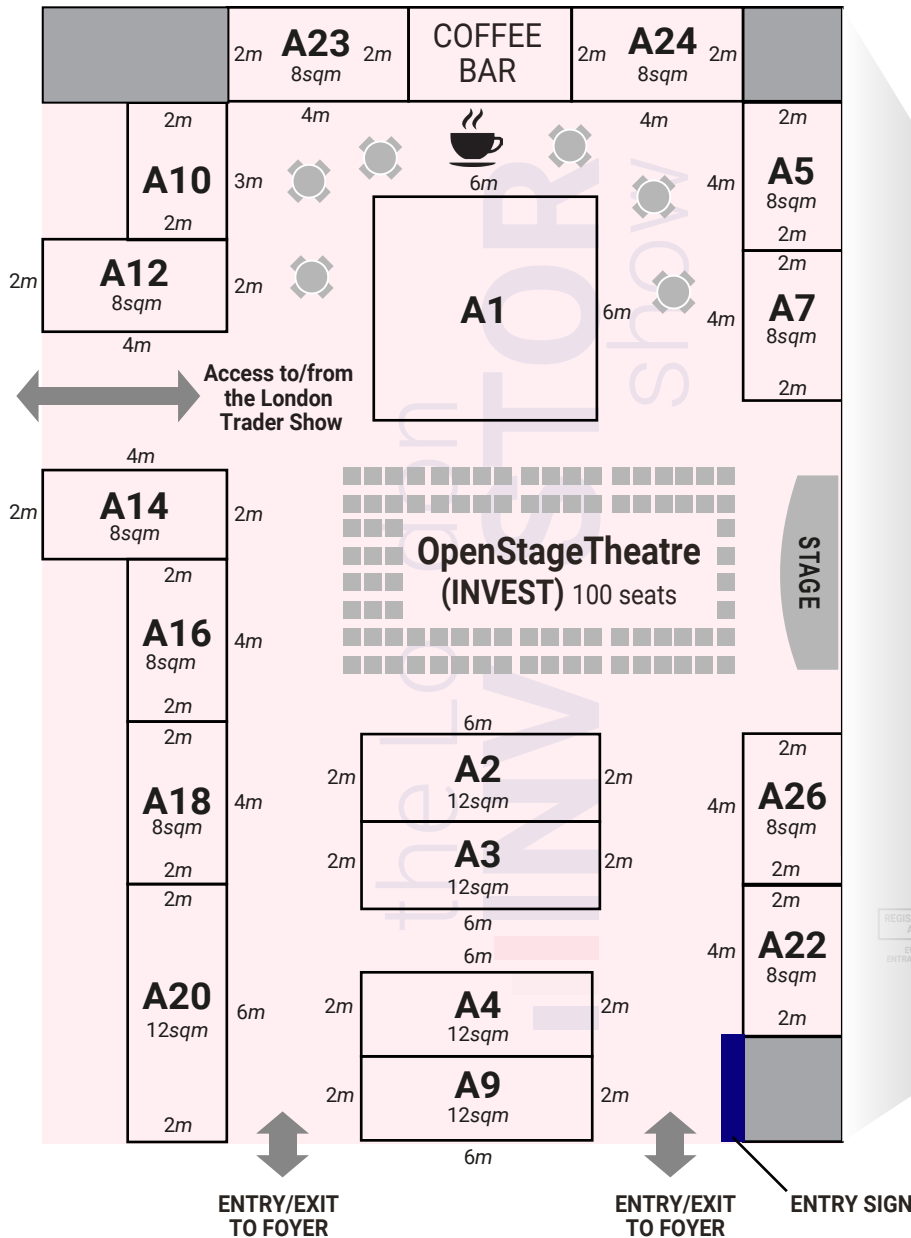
2m A23 2m 8sqm

COFFEE BAR

2m A24 2m 8sqm

4m

4m

2m A10 3m 2m

2m A12 2m 8sqm 4m

6m

A1 6m

2m A5 4m 8sqm 2m

2m A7 4m 8sqm 2m

Access to/from the London Trader Show

the London INVESTOR show

4m 2m A14 2m 8sqm

2m A16 4m 8sqm 2m

OpenStageTheatre (INVEST) 100 seats

STAGE

2m A18 4m 8sqm 2m

6m 2m A2 2m 12sqm

2m A3 2m 12sqm 6m

2m A26 4m 8sqm 2m

2m A20 6m 12sqm 2m

6m 2m A4 2m 12sqm

2m A9 2m 12sqm 6m

2m A22 4m 8sqm 2m

ENTRY/EXIT TO FOYER

ENTRY/EXIT TO FOYER

ENTRY SIGN